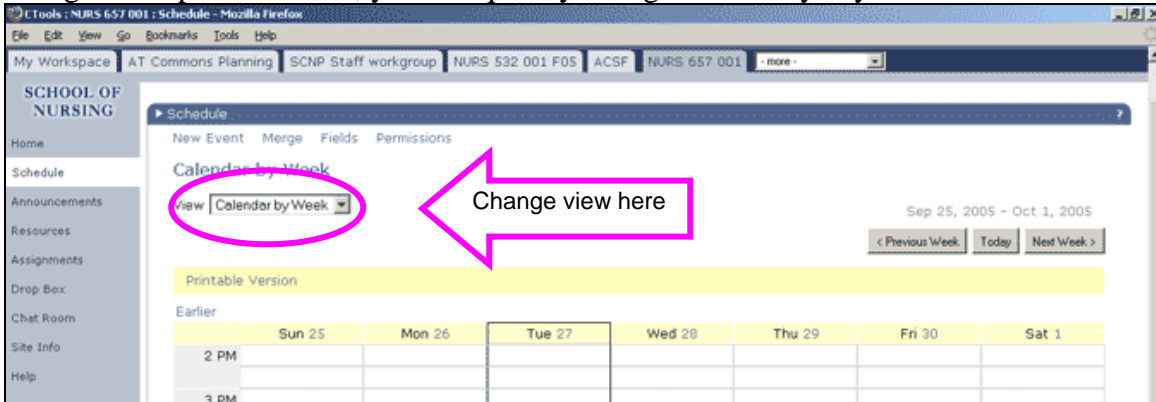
CTools : NURS 657 001 : Schedule - Mozilla Firefox

File Edit View Go Bookmarks Tools Help

My Workspace | AT Commons Planning | SCNP Staff workgroup | NURS 532 001 F05 | ACSF | NURS 657 001 | - more -

SCHOOL OF NURSING

Home
Schedule
Announcements
Resources
Assignments
Drop Box
Chat Room
Site Info
Help

▸ Schedule

New Event Merge Fields Permissions

Calendar by Week

View Calendar by Week

Change view here

Sep 25, 2005 - Oct 1, 2005

< Previous Week | Today | Next Week >

Printable Version

Earlier

| | Sun 25 | Mon 26 | Tue 27 | Wed 28 | Thu 29 | Fri 30 | Sat 1 |
|---|---|---|---|---|---|---|---|
| 2 PM | | | | | | | |
| | | | | | | | |
| 3 PM | | | | | | | |